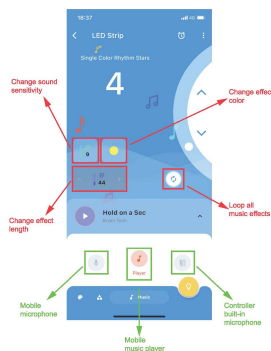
16:37

LED Strip

Single Color Rhythm Stars

4

Change sound sensitivity

Change effect color

Change effect length

Loop all music effects

8

44

Hold on a Sec

Player

Music

Mobile microphone

Mobile music player

Controller built-in microphone